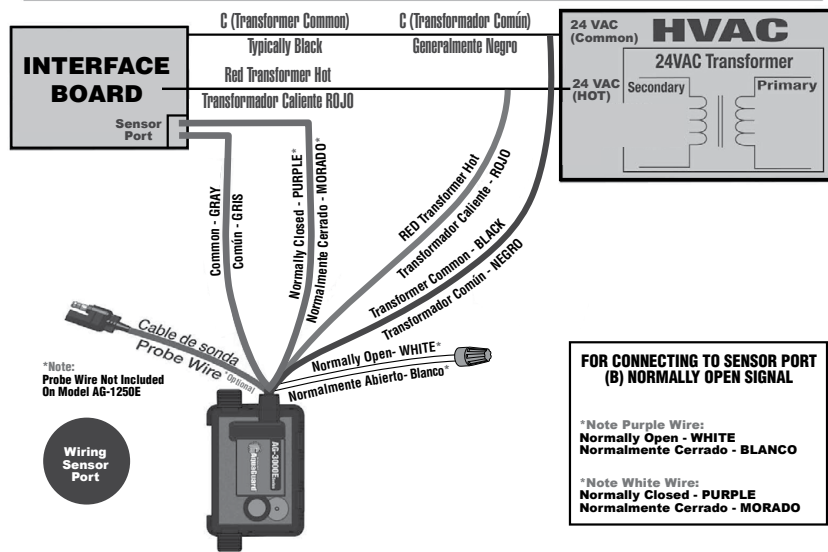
C (Transformer Common)
Typically Black

C (Transformador Común)
Generalmente Negro

24 VAC (Common)

HVAC

24VAC Transformer

INTERFACE BOARD

Red Transformer Hot
Transformador Caliente ROJO

24 VAC (HOT)

Secondary

Primary

Sensor Port

Common - GRAY
Común - GRIS

Normally Closed - PURPLE*
Normalmente Cerrado - MORADO*

RED Transformer Hot
Transformador Caliente - ROJO

Transformer Common - BLACK
Transformador Común - NEGRO

Cable de sonda
Probe Wire *Optional

*Note:
Probe Wire Not Included On Model AG-1250E

Normally Open- WHITE*
Normalmente Abierto- Blanco*

AG-3000E

Wiring Sensor Port

FOR CONNECTING TO SENSOR PORT (B) NORMALLY OPEN SIGNAL

*Note Purple Wire:
Normally Open - WHITE
Normalmente Cerrado - BLANCO

*Note White Wire:
Normally Closed - PURPLE
Normalmente Cerrado - MORADO